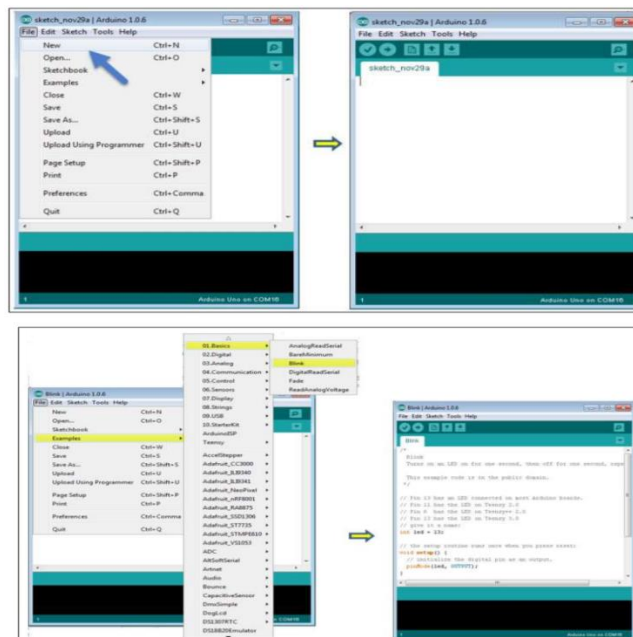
sketch_nov29a | Arduino 1.0.6

File Edit Sketch Tools Help

| | |
|---|---|
| New | Ctrl+N |
| Open... | Ctrl+O |
| Sketchbook | |
| Examples | |
| Close | Ctrl+W |
| Save | Ctrl+S |
| Save As... | Ctrl+Shift+S |
| Upload | Ctrl+U |
| Upload Using Programmer | Ctrl+Shift+U |
| Page Setup | Ctrl+Shift+P |
| Print | Ctrl+P |
| Preferences | Ctrl+Comma |
| Quit | Ctrl+Q |

1

sketch_nov29a | Arduino 1.0.6

File Edit Sketch Tools Help

sketch_nov29a

1 Arduino Uno on COM16

Blink | Arduino 1.0.6

File Edit Sketch Tools Help

| | |
|---|---|
| New | Ctrl+N |
| Open... | Ctrl+O |
| Sketchbook | |
| Examples | |
| Close | Ctrl+W |
| Save | Ctrl+S |
| Save As... | Ctrl+Shift+S |
| Upload | Ctrl+U |
| Upload Using Programmer | Ctrl+Shift+U |
| Page Setup | Ctrl+Shift+P |
| Print | Ctrl+P |
| Preferences | Ctrl+Comma |
| Quit | Ctrl+Q |

01.Basics
02.Digital
03.Analog
04.Communication
05.Control
06.Sensors
07.Display
08.Strings
09.USB
10.StarterKit
ArduinoISP
Teensy
AccelStepper
Adafruit_CC3000
Adafruit_ILI9340
Adafruit_ILI9341
Adafruit_NeoPixel
Adafruit_nRF8001
Adafruit_RA8875
Adafruit_SSD1306
Adafruit_ST7735
Adafruit_STMPE610
Adafruit_VS1053
ADC
AltSoftSerial
Artnet
Audio
Bounce
CapacitiveSensor
DmxSimple
DogLcd
DS1307RTC
DS1820Emulator

AnalogReadSerial
BareMinimum
Blink
DigitalReadSerial
Fade
ReadAnalogVoltage

Blink | Arduino 1.0.6

File Edit Sketch Tools Help

Blink

/*
Blink
Turns on an LED on for one second, then off for one second, repe

This example code is in the public domain.
*/

// Pin 13 has an LED connected on most Arduino boards.
// Pin 11 has the LED on Teensy 2.0
// Pin 6 has the LED on Teensy++ 2.0
// Pin 13 has the LED on Teensy 3.0
// give it a name:
int led = 13;

// the setup routine runs once when you press reset:
void setup() {
// initialize the digital pin as an output.
pinMode(led, OUTPUT);
}

1 Arduino Uno on COM16